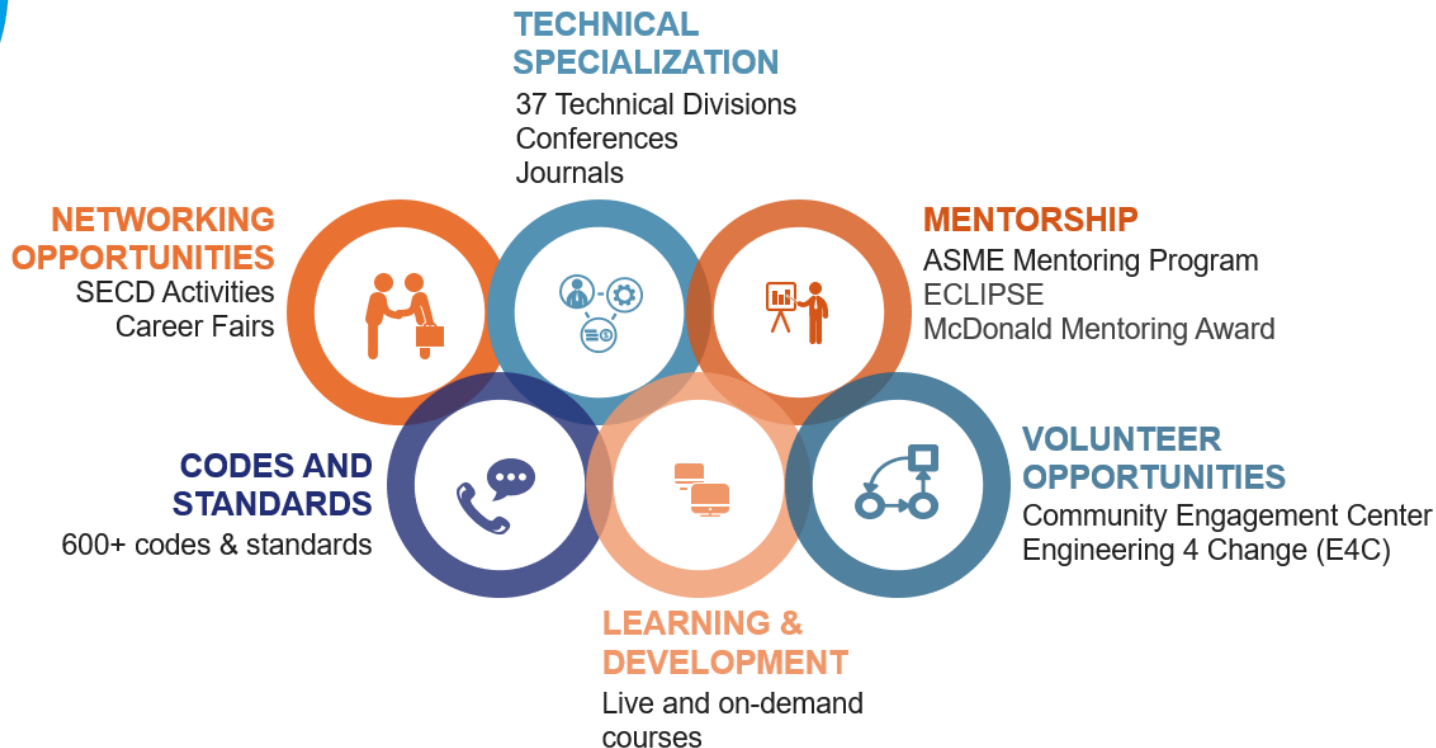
TECHNICAL SPECIALIZATION
37 Technical Divisions
Conferences
Journals

NETWORKING OPPORTUNITIES
SECD Activities
Career Fairs

MENTORSHIP
ASME Mentoring Program
ECLIPSE
McDonald Mentoring Award

CODES AND STANDARDS
600+ codes & standards

VOLUNTEER OPPORTUNITIES
Community Engagement Center
Engineering 4 Change (E4C)

LEARNING & DEVELOPMENT
Live and on-demand courses